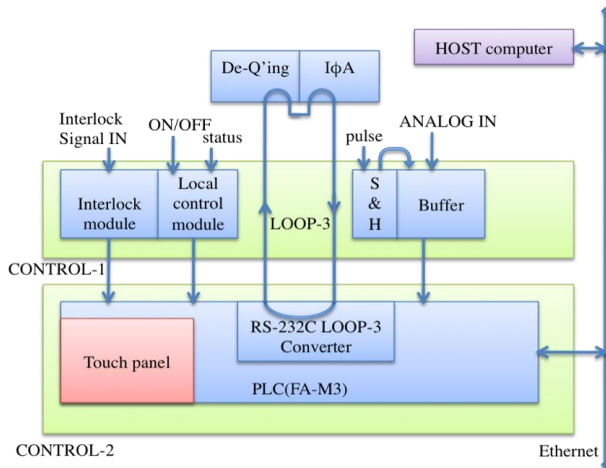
De-Q'ing
IϕA
HOST computer
Interlock Signal IN
ON/OFF
status
pulse
ANALOG IN
Interlock module
Local control module
LOOP-3
S & H
Buffer
CONTROL-1
RS-232C LOOP-3 Converter
Touch panel
PLC(FA-M3)
CONTROL-2
Ethernet